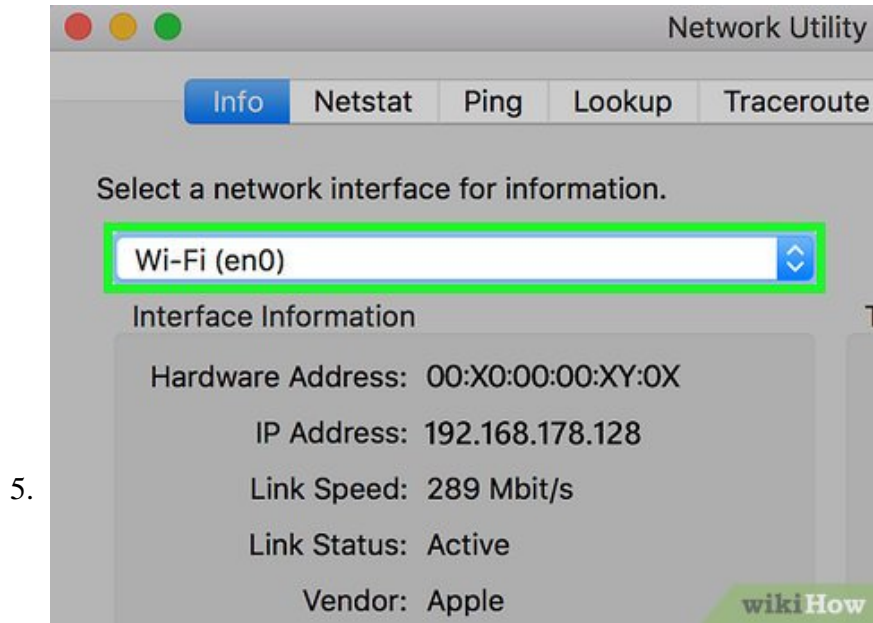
Network Utility

Info Netstat Ping Lookup Traceroute

Select a network interface for information.

Wi-Fi (en0)

Interface Information

T

Hardware Address: 00:X0:00:00:XY:0X

IP Address: 192.168.178.128

5.

Link Speed: 289 Mbit/s

Link Status: Active

Vendor: Apple

wikiHow